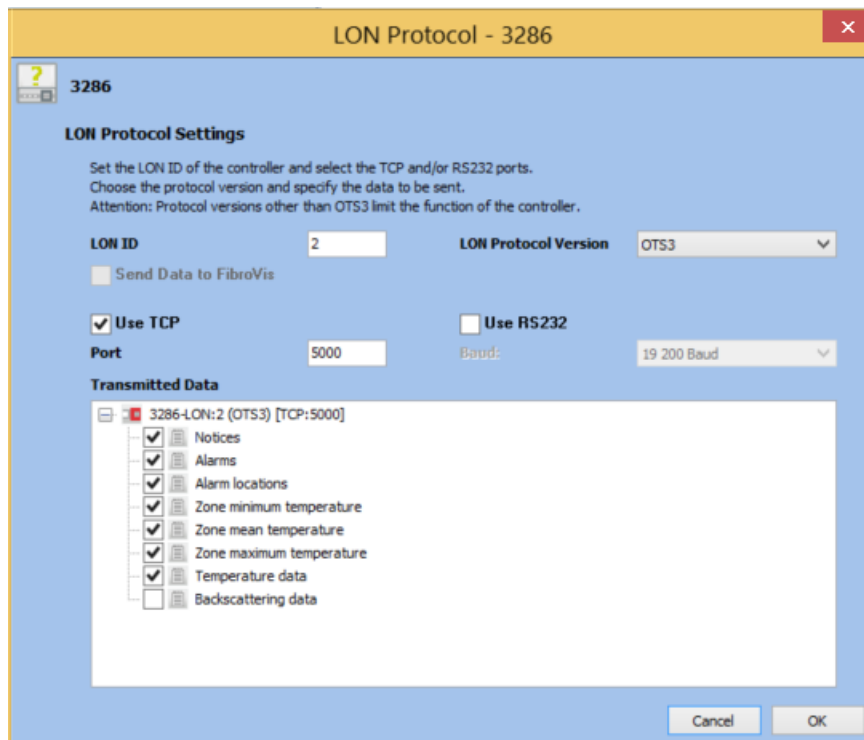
LON Protocol - 3286

3286

LON Protocol Settings

Set the LON ID of the controller and select the TCP and/or RS232 ports.
Choose the protocol version and specify the data to be sent.
Attention: Protocol versions other than OTS3 limit the function of the controller.

LON ID 2

LON Protocol Version OTS3

Send Data to FibroVis

Use TCP

Use RS232

Port 5000

Baud: 19 200 Baud

Transmitted Data

3286-LON:2 (OTS3) [TCP:5000]
Notices
Alarms
Alarm locations
Zone minimum temperature
Zone mean temperature
Zone maximum temperature
Temperature data
Backscattering data

Cancel
OK